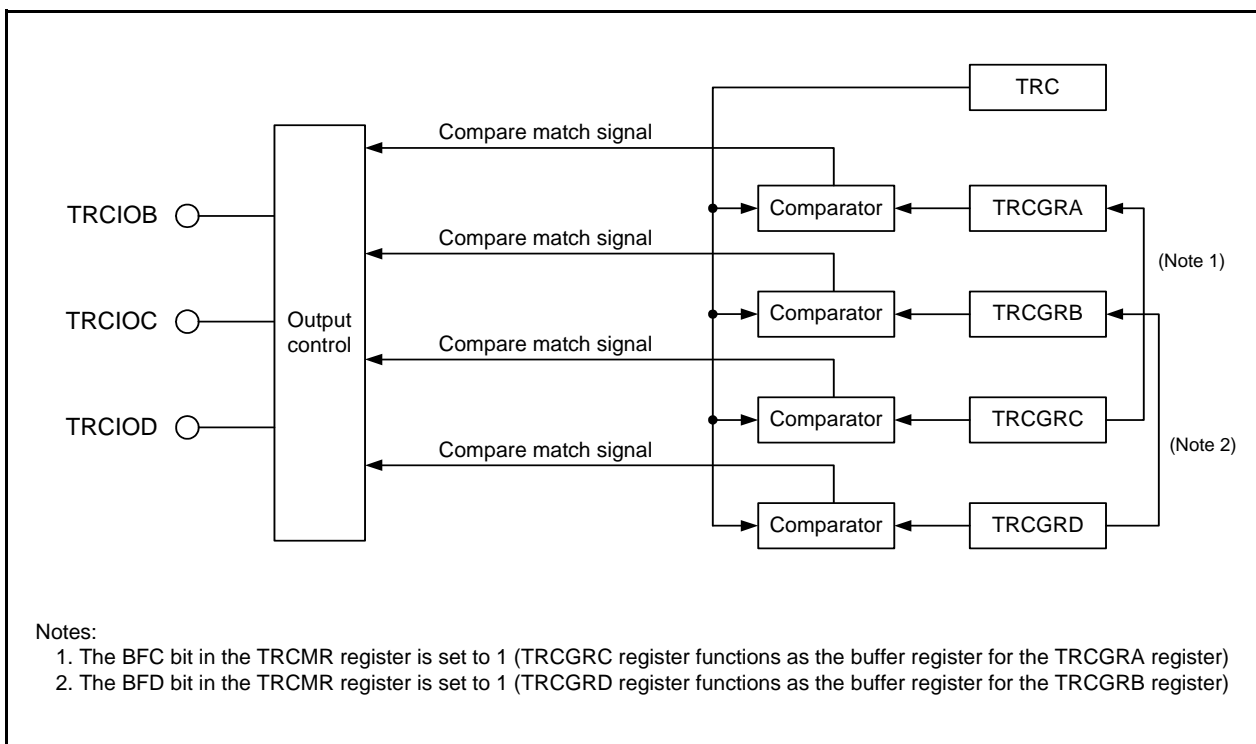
TRC

Compare match signal

TRCIOB

Comparator

TRCGRA

Compare match signal

(Note 1)

TRCIOC

Output control

Comparator

TRCGRB

Compare match signal

TRCIOD

Comparator

TRCGRC

(Note 2)

Compare match signal

Comparator

TRCGRD

Notes:
1. The BFC bit in the TRCMR register is set to 1 (TRCGRC register functions as the buffer register for the TRCGRA register)
2. The BFD bit in the TRCMR register is set to 1 (TRCGRD register functions as the buffer register for the TRCGRB register)